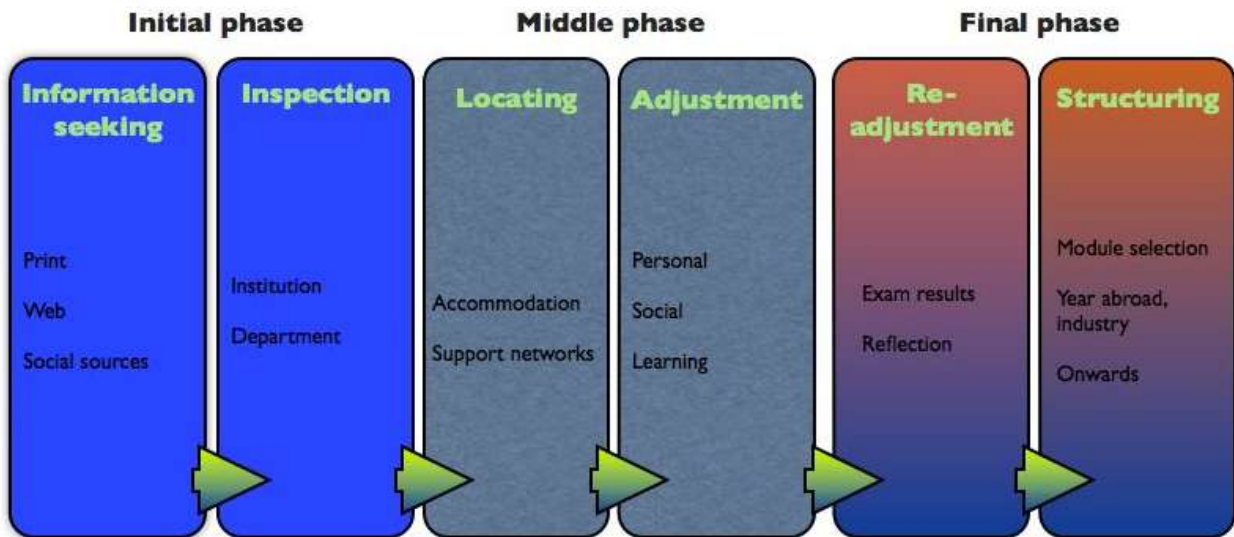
Initial phase

Middle phase

Final phase

Information seeking

Print

Web

Social sources

Inspection

Institution

Department

Locating

Accommodation

Support networks

Adjustment

Personal

Social

Learning

Re-adjustment

Exam results

Reflection

Structuring

Module selection

Year abroad, industry

Onwards